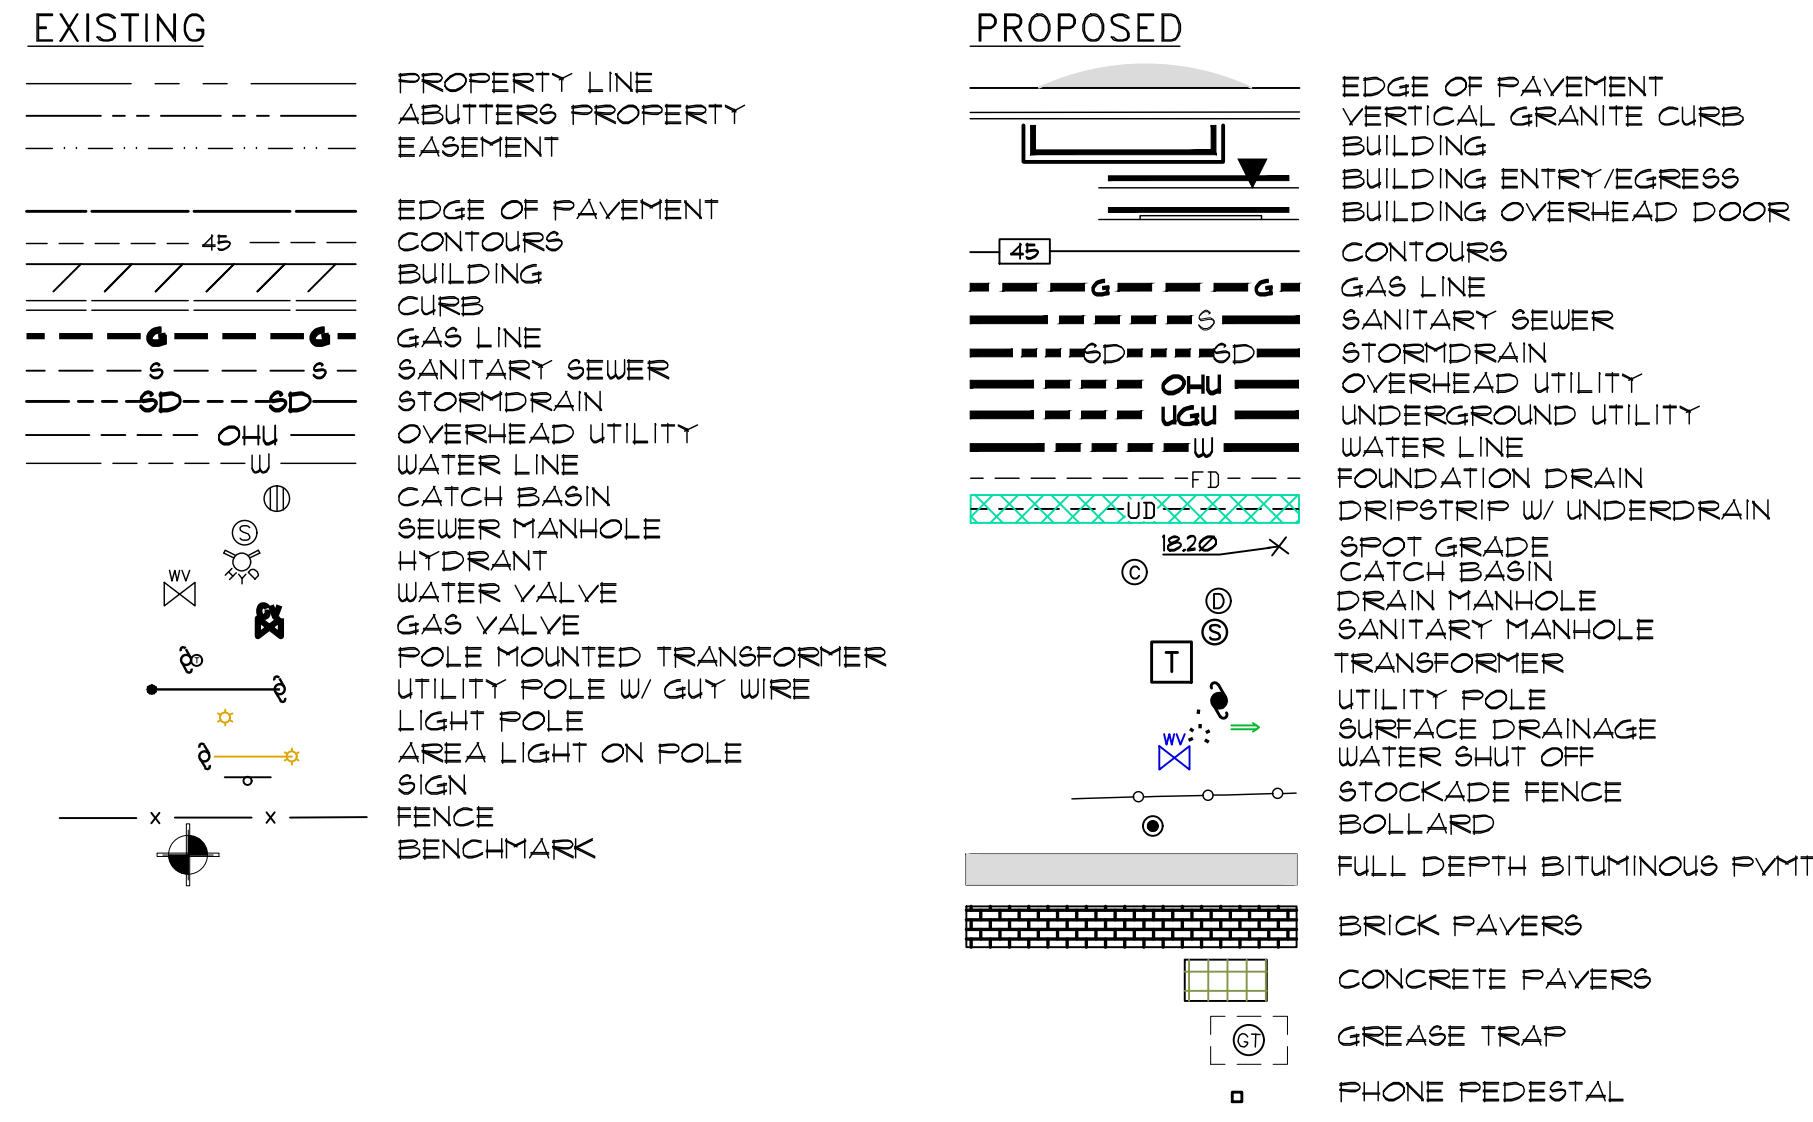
EXISTING

PROPERTY LINE
ABUTTERS PROPERTY
EASEMENT

45
EDGE OF PAVEMENT
CONTOURS
BUILDING
CURB
G G
GAS LINE
S S
SANITARY SEWER
SD SD
STORMDRAIN
OHU
OVERHEAD UTILITY
W
WATER LINE
CATCH BASIN
S
SEWER MANHOLE
HYDRANT
WV
WATER VALVE
GV
GAS VALVE
POLE MOUNTED TRANSFORMER
UTILITY POLE W/ GUY WIRE
LIGHT POLE
AREA LIGHT ON POLE
SIGN
x x
FENCE
BENCHMARK

PROPOSED

EDGE OF PAVEMENT
VERTICAL GRANITE CURB
BUILDING
BUILDING ENTRY/EGRESS
BUILDING OVERHEAD DOOR
45
CONTOURS
G G
GAS LINE
S
SANITARY SEWER
SD SD
STORMDRAIN
OHU
OVERHEAD UTILITY
UGU
UNDERGROUND UTILITY
W
WATER LINE
FD
FOUNDATION DRAIN
UD
DRIPSTRIP W/ UNDERDRAIN
18.20
SPOT GRADE
C
CATCH BASIN
D
DRAIN MANHOLE
S
SANITARY MANHOLE
T
TRANSFORMER
UTILITY POLE
SURFACE DRAINAGE
WV
WATER SHUT OFF
STOCKADE FENCE
BOLLARD
FULL DEPTH BITUMINOUS PVMT
BRICK PAVERS
CONCRETE PAVERS
GT
GREASE TRAP
PHONE PEDESTAL